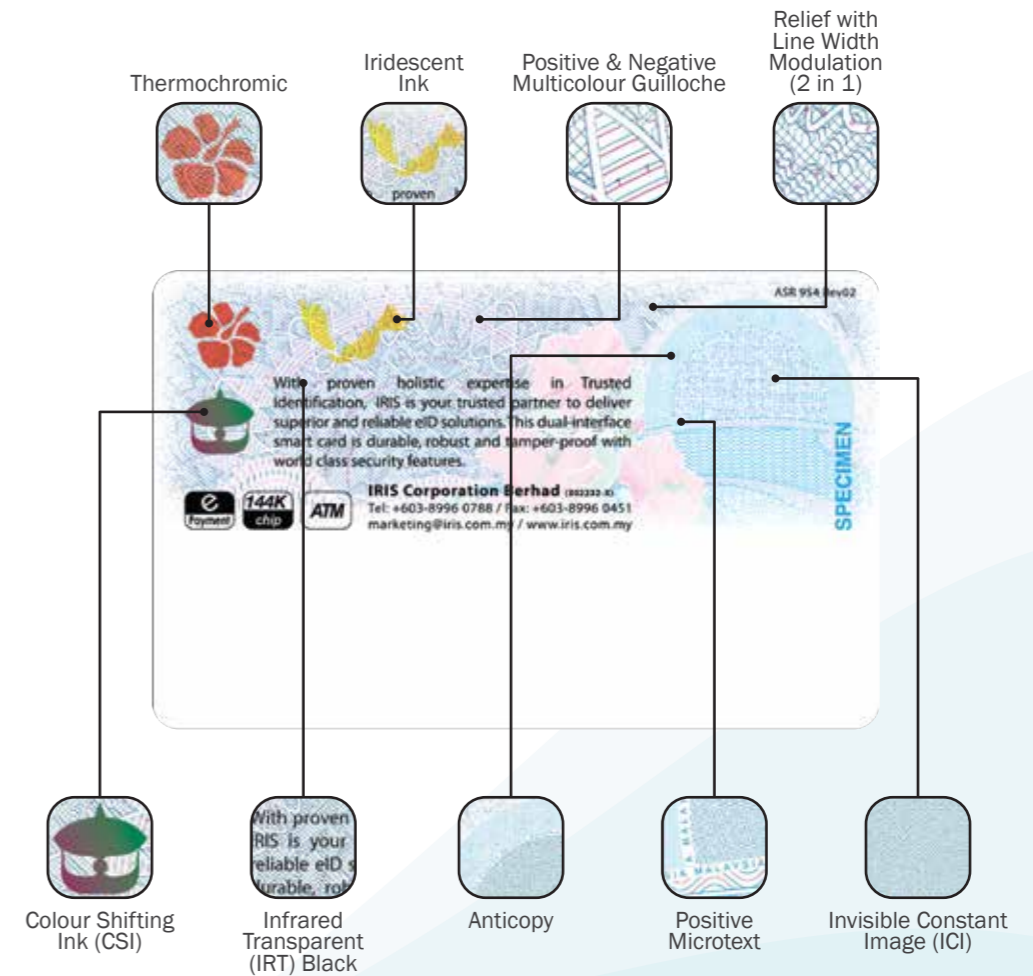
Thermochromic

Iridescent Ink

proven

Positive & Negative Multicolour Guilloche

Relief with Line Width Modulation (2 in 1)

ASR 954 Rev02

With proven holistic expertise in Trusted Identification, IRIS is your trusted partner to deliver superior and reliable eID solutions. This dual-interface smart card is durable, robust and tamper-proof with world class security features.

e Payment

144K chip

ATM

IRIS Corporation Berhad (302232-X)
Tel: +603-8996 0788 / Fax: +603-8996 0451
marketing@iris.com.my / www.iris.com.my

SPECIMEN

With proven
IRIS is your
reliable eID s
durable, rob

MALAYSIA

Colour Shifting Ink (CSI)

Infrared Transparent (IRT) Black

Anticopy

Positive Microtext

Invisible Constant Image (ICI)